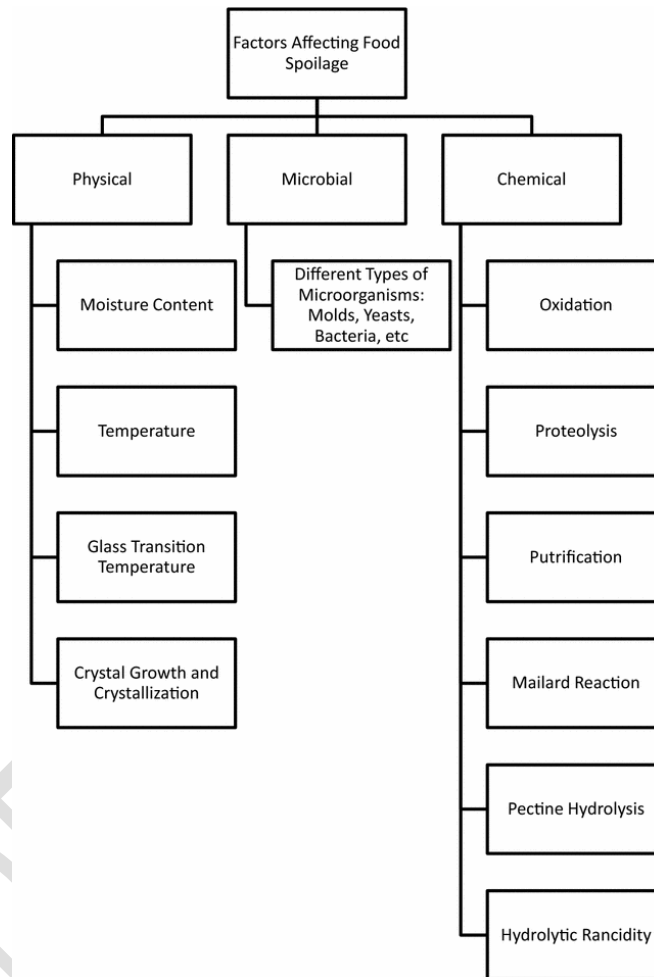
Factors Affecting Food Spoilage

Physical

Microbial

Chemical

Moisture Content

Temperature

Glass Transition Temperature

Crystal Growth and Crystallization

Different Types of Microorganisms: Molds, Yeasts, Bacteria, etc

Oxidation

Proteolysis

Putrification

Mailard Reaction

Pectine Hydrolysis

Hydrolytic Rancidity